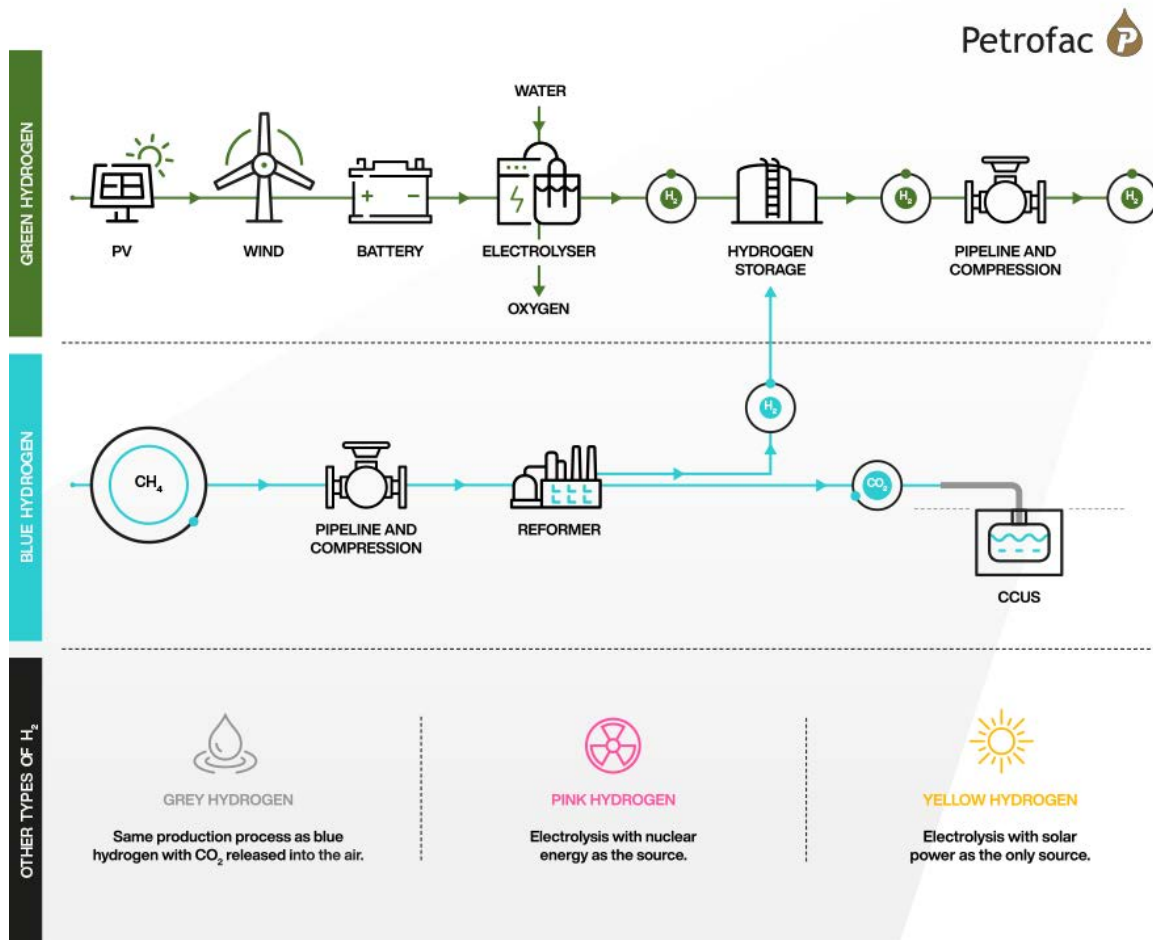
Petrofac

GREEN HYDROGEN

WATER

PV

WIND

BATTERY

ELECTROLYSER

OXYGEN

$H_2$

HYDROGEN STORAGE

$H_2$

PIPELINE AND COMPRESSION

$H_2$

BLUE HYDROGEN

$H_2$

$CH_4$

PIPELINE AND COMPRESSION

REFORMER

$CO_2$

CCUS

OTHER TYPES OF $H_2$

GREY HYDROGEN

Same production process as blue hydrogen with $CO_2$ released into the air.

PINK HYDROGEN

Electrolysis with nuclear energy as the source.

YELLOW HYDROGEN

Electrolysis with solar power as the only source.